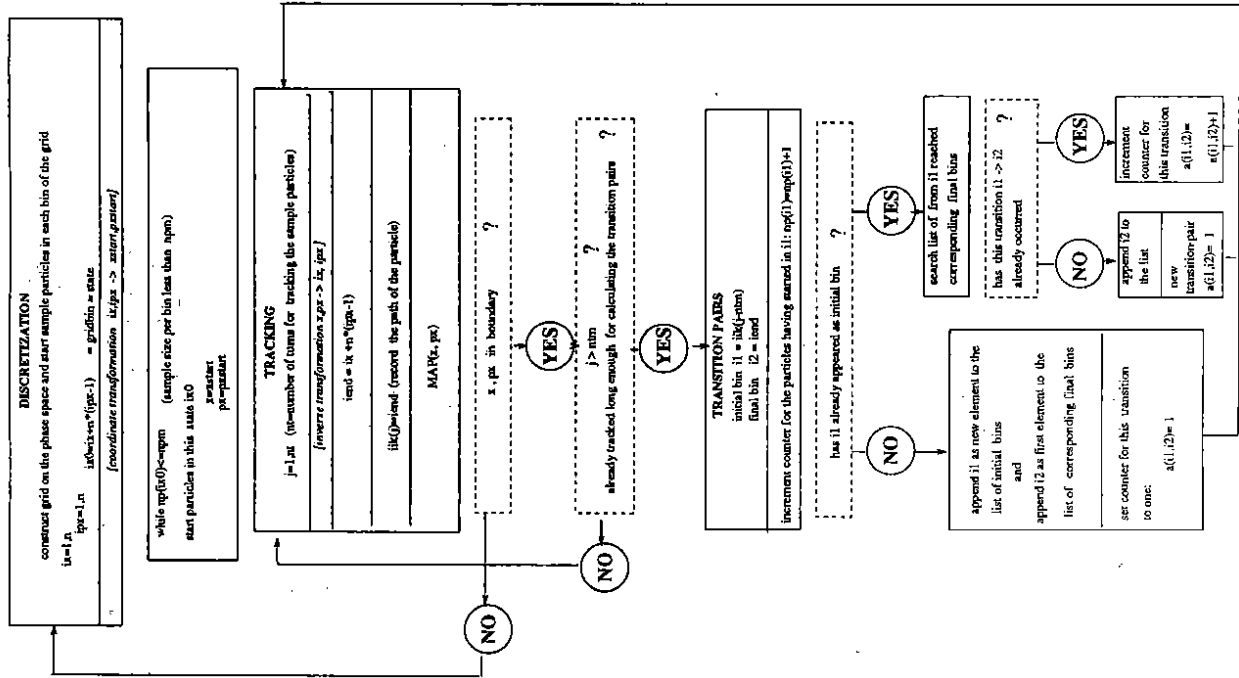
DISCRETIZATION

construct grid on the phase space and start sample particles in each bin of the grid

ix=1,n
ipx=1,n
ix0=ix+n*(ipx-1) = gridbin = state

(coordinate transformation ix,ipx -> xstart,pxstart)

while np(ix0)<=npm (sample size per bin less than npm)

start particles in this state ix0
x=xstart
px=pxstart

TRACKING

j=1,nt (nt=number of turns for tracking the sample particles)

(inverse transformation x,px -> ix, ipx)

iend = ix +n*(ipx-1)

iik(j)=iend (record the path of the particle)

MAP(x, px)

x , px in boundary ?

YES

j > ntm ?
already tracked long enough for calculating the transition pairs ?

YES

NO

NO

TRANSITION PAIRS
initial bin i1 = iik(j-ntm)
final bin i2 = iend

increment counter for the particles having started in i1: np(i1)=np(i1)+1

has i1 already appeared as initial bin ?

YES

search list of from i1 reached corresponding final bins

has this transition i1 -> i2 already occurred ?

YES

increment counter for this transition
a(i1,i2)= a(i1,i2)+1

NO

append i2 to the list

new transition pair
a(i1,i2)= 1

NO

append i1 as new element to the list of initial bins
and
append i2 as first element to the list of corresponding final bins

set counter for this transition to one:
a(i1,i2)= 1